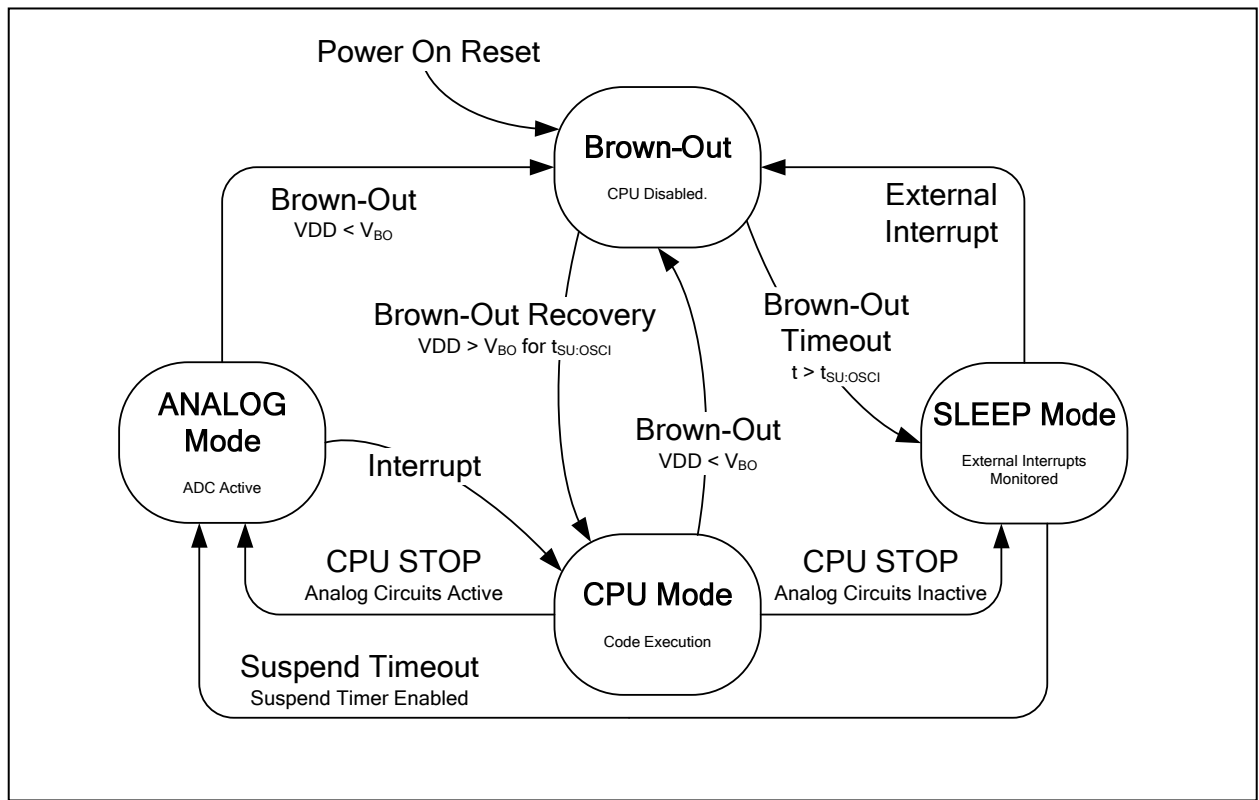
Power On Reset

Brown-Out

CPU Disabled.

Brown-Out
VDD < $V_{BO}$

External Interrupt

Brown-Out Recovery
VDD > $V_{BO}$ for $t_{SU:OSCI}$

Brown-Out Timeout
t > $t_{SU:OSCI}$

ANALOG Mode

ADC Active

Interrupt

Brown-Out
VDD < $V_{BO}$

SLEEP Mode

External Interrupts Monitored

CPU STOP
Analog Circuits Active

CPU Mode

Code Execution

CPU STOP
Analog Circuits Inactive

Suspend Timeout
Suspend Timer Enabled